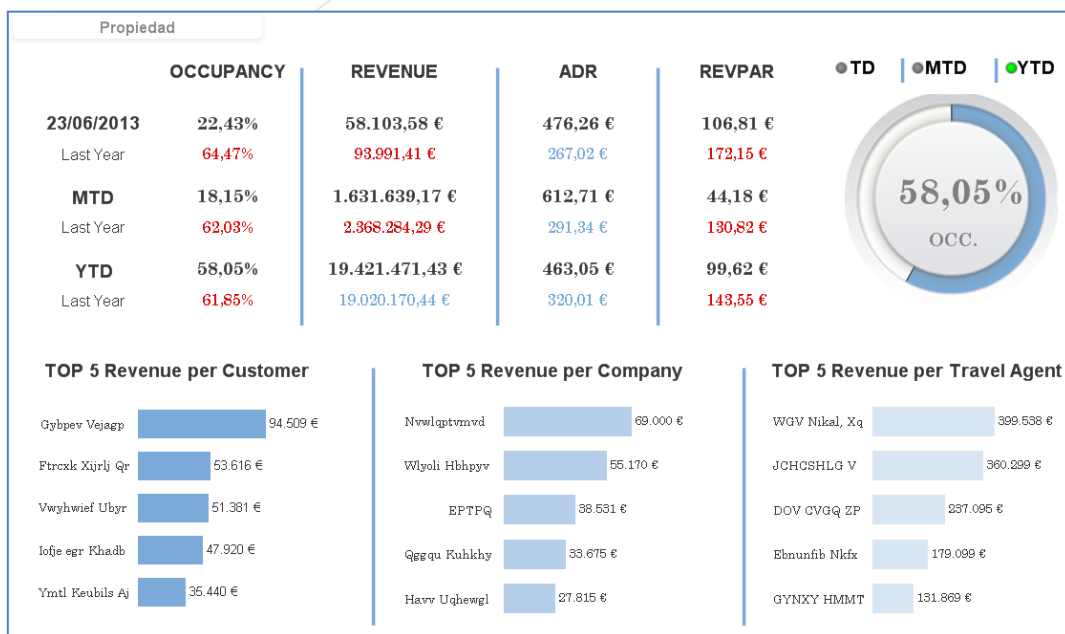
Propiedad

| | OCCUPANCY | REVENUE | ADR | REVPAR |
|---|---|---|---|---|
| 23/06/2013 | 22,43% | 58.103,58 € | 476,26 € | 106,81 € |
| Last Year | 64,47% | 93.991,41 € | 267,02 € | 172,15 € |
| MTD | 18,15% | 1.631.639,17 € | 612,71 € | 44,18 € |
| Last Year | 62,03% | 2.368.284,29 € | 291,34 € | 130,82 € |
| YTD | 58,05% | 19.421.471,43 € | 463,05 € | 99,62 € |
| Last Year | 61,85% | 19.020.170,44 € | 320,01 € | 143,55 € |

TD MTD YTD

58,05%
OCC.

TOP 5 Revenue per Customer

Gybpev Vejagp 94.509 €
Ftrcxk Xijrlj Qr 53.616 €
Vwyhwief Ubyr 51.381 €
Iofje egr Khadb 47.920 €
Ymtl Keubils Aj 35.440 €

TOP 5 Revenue per Company

Nvwlqptvmvd 69.000 €
Wlyoli Hbhpyv 55.170 €
EPTPQ 38.531 €
Qggqu Kuhkhy 33.675 €
Havv Uqhewgl 27.815 €

TOP 5 Revenue per Travel Agent

WGV Nikal, Xq 399.538 €
JCHCSHLG V 360.299 €
DOV CVGQ ZP 237.095 €
Ebnunfib Nkfx 179.099 €
GYNXY HMMT 131.869 €